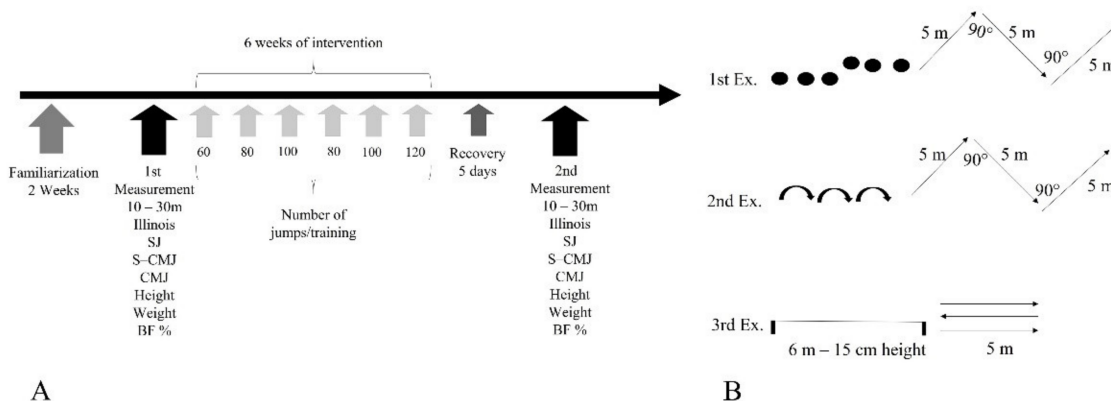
6 weeks of intervention

Familiarization 2 Weeks

1st Measurement 10 – 30m Illinois SJ S–CMJ CMJ Height Weight BF %

60 80 100 80 100 120

Number of jumps/training

Recovery 5 days

2nd Measurement 10 – 30m Illinois SJ S–CMJ CMJ Height Weight BF %

A

1st Ex.

5 m 90° 5 m 90° 5 m

2nd Ex.

5 m 90° 5 m 90° 5 m

3rd Ex.

6 m – 15 cm height

5 m

B